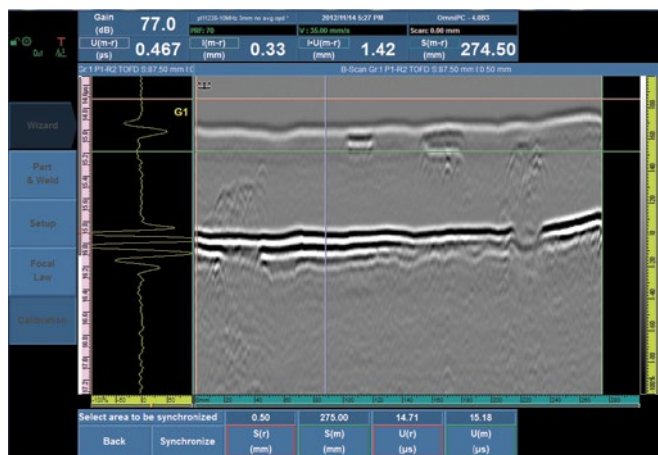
Gain (dB) 77.0
PRF: 70
pt11236-10MHz 3mm no avg.opd *
2012/11/14 5:27 PM
V : 35.00 mm/s
OmniPC - 4.0B3
Scan: 0.00 mm
U(m-r) (µs) 0.467
I(m-r) (mm) 0.33
I+U(m-r) (mm) 1.42
S(m-r) (mm) 274.50

Gr 1 P1-R2 TOFD S:87.50 mm I:0
B-Scan Gr 1 P1-R2 TOFD S:87.50 mm I:0.50 mm

G1

Wizard
Part & Weld
Setup
Focal Law
Calibration

Select area to be synchronized
0.50
275.00
14.71
15.18
Back
Synchronize
S(r) (mm)
S(m) (mm)
U(r) (µs)
U(m) (µs)